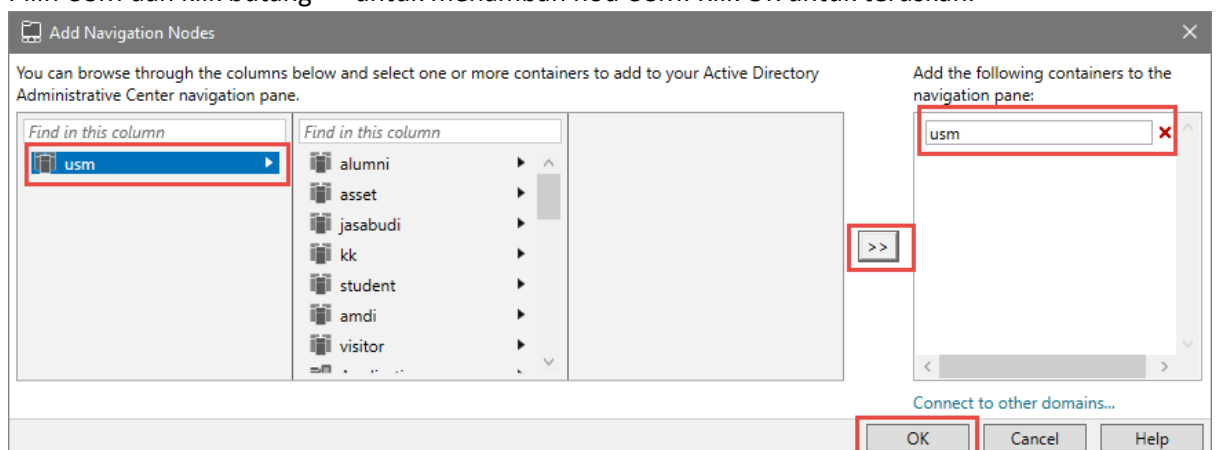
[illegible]

Add Navigation Nodes

You can browse through the columns below and select one or more containers to add to your Active Directory Administrative Center navigation pane.

Find in this column

usm

Find in this column

alumni

asset

jasabudi

kk

student

amdi

visitor

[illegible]

>>

Add the following containers to the navigation pane:

usm

Connect to other domains...

OK

Cancel

Help